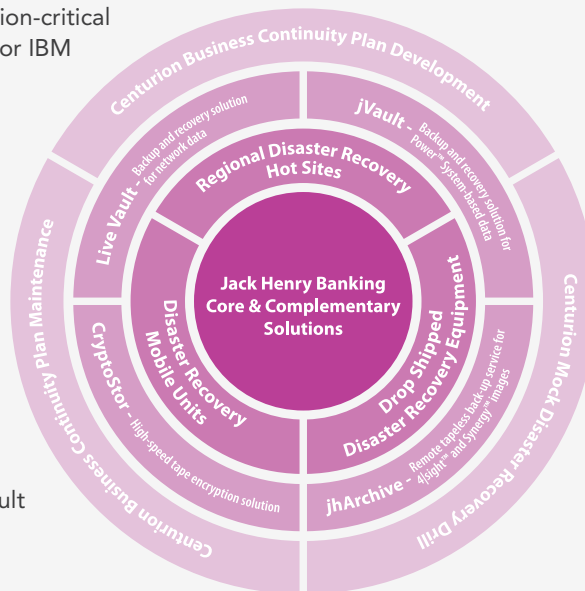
ion-critical
or IBM

ult

Centurion Business Continuity Plan Development

Centurion Mock Disaster Recovery Drill

Centurion Business Continuity Plan Maintenance

Live Vault - Backup and recovery solution for network data

jVault - Backup and recovery solution for Power™ System-based data

CryptoStor - High-speed tape encryption solution

jhArchive - Remote tapeless back-up service for 4|sight™ and Synergy™ images

Regional Disaster Recovery Hot Sites

Disaster Recovery Mobile Units

Drop Shipped Disaster Recovery Equipment

Jack Henry Banking Core & Complementary Solutions